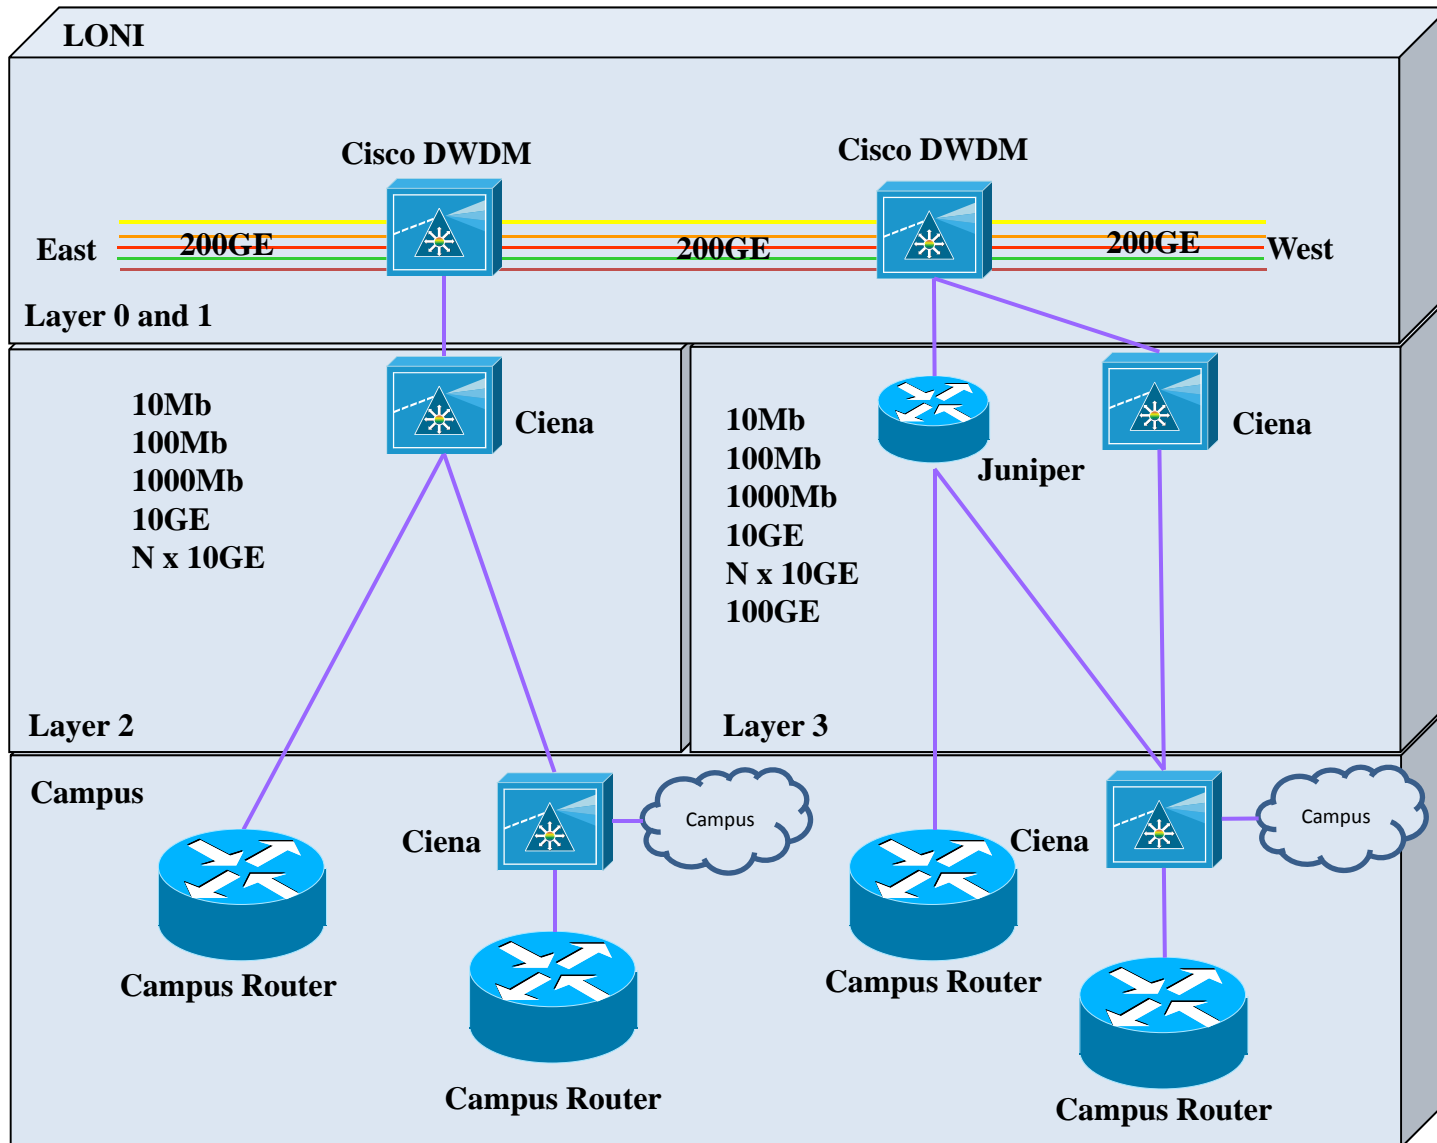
LONI

Cisco DWDM

Cisco DWDM

East

200GE

200GE

200GE

West

Layer 0 and 1

10Mb
100Mb
1000Mb
10GE
N x 10GE

Ciena

Layer 2

10Mb
100Mb
1000Mb
10GE
N x 10GE
100GE

Juniper

Ciena

Layer 3

Campus

Ciena

Campus

Campus Router

Campus Router

Ciena

Campus

Campus Router

Campus Router